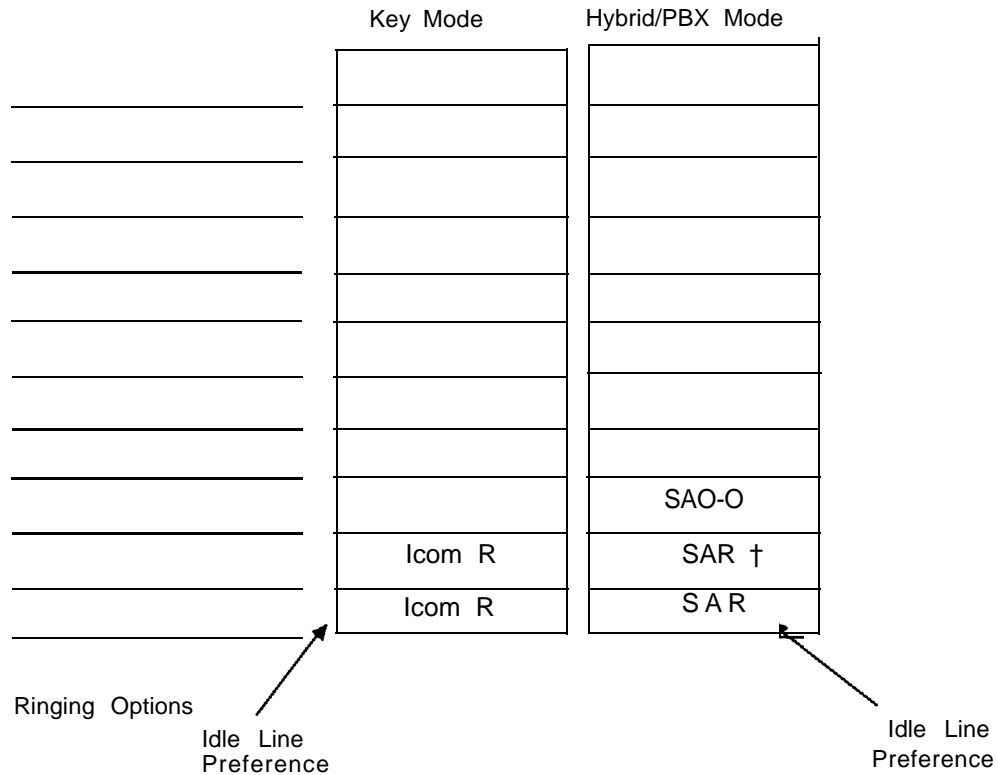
Key Mode

Hybrid/PBX Mode

| Key Mode | Hybrid/PBX Mode |
|---|---|
| | |
| | |
| | |
| | |
| | |
| | |
| | |
| | |
| | SAO-O |
| Icom R | SAR † |
| Icom R | SAR |

Ringing Options

Idle Line Preference

Idle Line Preference